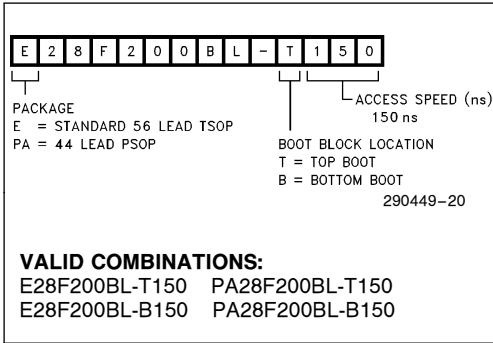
E 2 8 F 2 0 0 B L - T 1 5 0

ACCESS SPEED (ns)
150 ns

PACKAGE
E = STANDARD 56 LEAD TSOP
PA = 44 LEAD PSOP

BOOT BLOCK LOCATION
T = TOP BOOT
B = BOTTOM BOOT

290449-20

VALID COMBINATIONS:
E28F200BL-T150 PA28F200BL-T150
E28F200BL-B150 PA28F200BL-B150